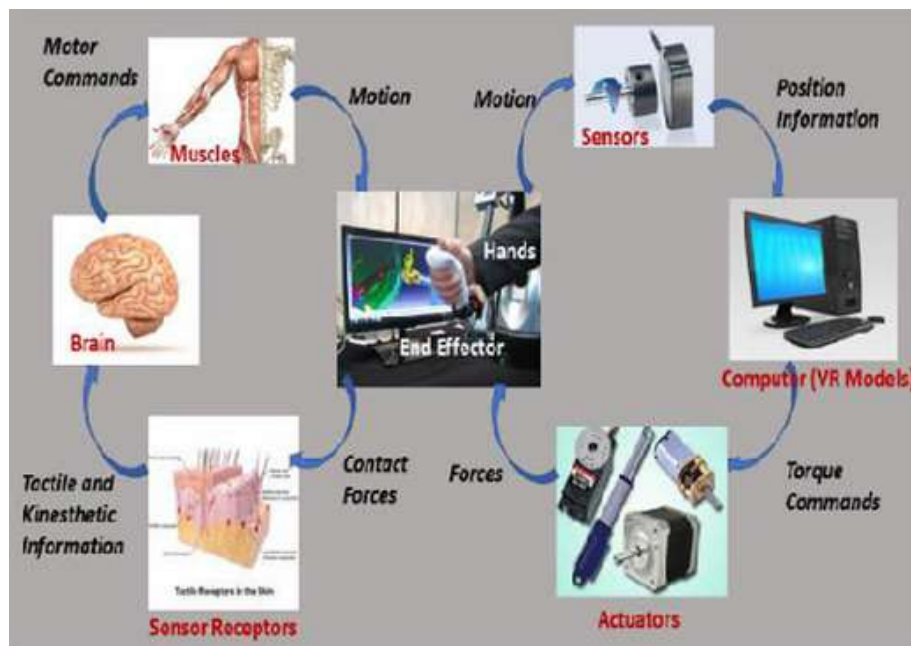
Motor Commands

Muscles

Motion

Motion

Sensors

Position Information

Brain

Hands

End Effector

Computer (VR Models)

Tactile and Kinesthetic Information

Contact Forces

Forces

Torque Commands

Tactile Receptors in the Skin

Sensor Receptors

Actuators